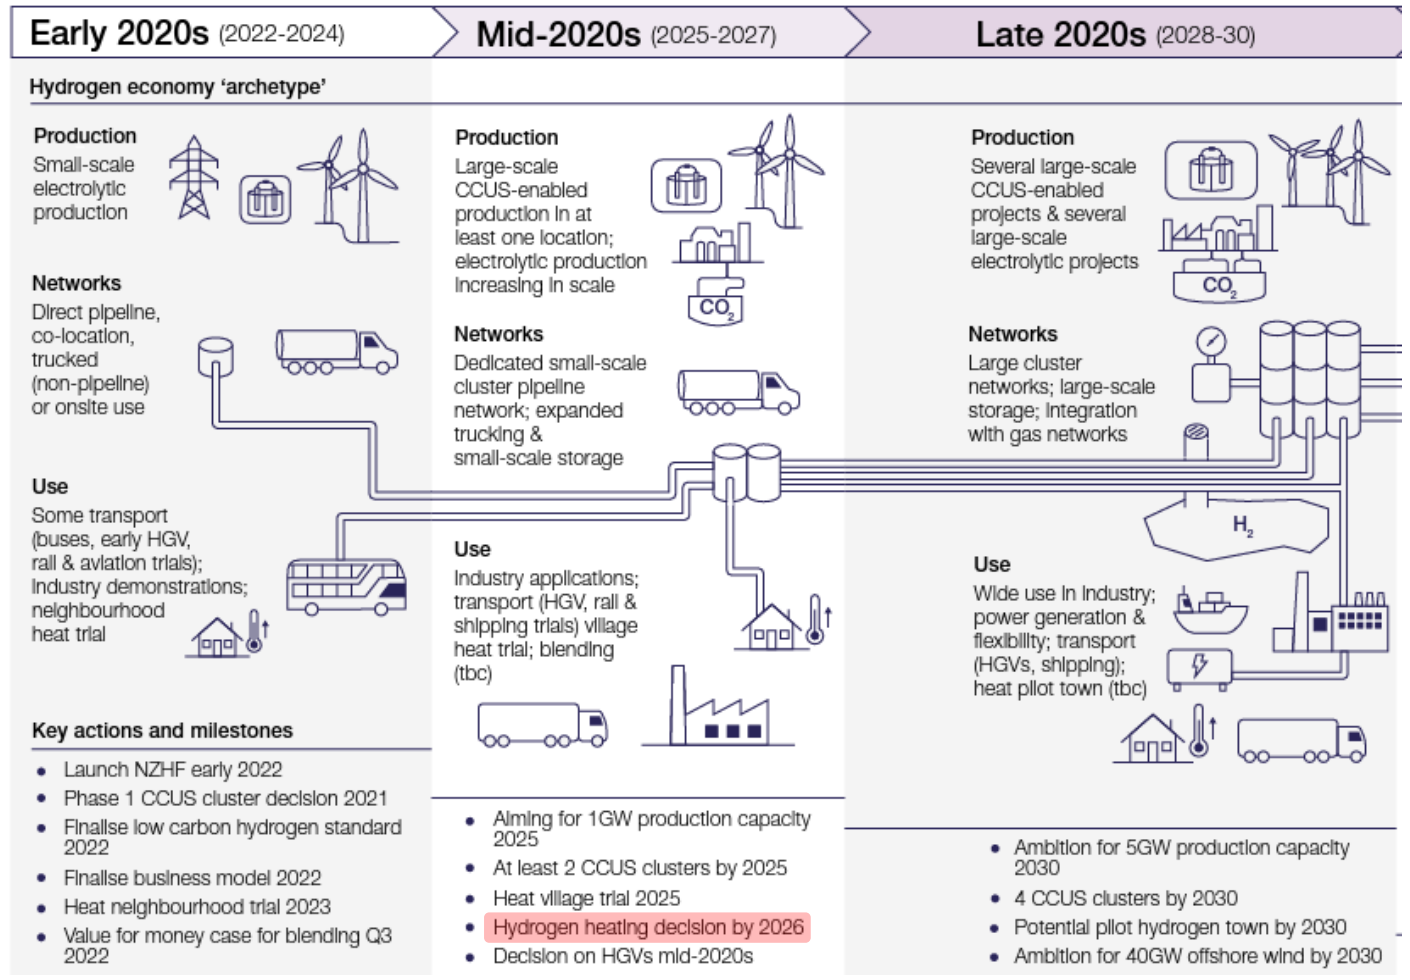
Early 2020s (2022-2024)

Mid-2020s (2025-2027)

Late 2020s (2028-30)

Hydrogen economy 'archetype'

Production
Small-scale electrolytic production

Networks
Direct pipeline, co-location, trucked (non-pipeline) or onsite use

Use
Some transport (buses, early HGV, rail & aviation trials); industry demonstrations; neighbourhood heat trial

Production
Large-scale CCUS-enabled production in at least one location; electrolytic production increasing in scale

$CO_2$

Networks
Dedicated small-scale cluster pipeline network; expanded trucking & small-scale storage

Use
Industry applications; transport (HGV, rail & shipping trials) village heat trial; blending (tbc)

Production
Several large-scale CCUS-enabled projects & several large-scale electrolytic projects

$CO_2$

Networks
Large cluster networks; large-scale storage; integration with gas networks

$H_2$

Use
Wide use in industry; power generation & flexibility; transport (HGVs, shipping); heat pilot town (tbc)

Key actions and milestones
• Launch NZHF early 2022
• Phase 1 CCUS cluster decision 2021
• Finalise low carbon hydrogen standard 2022
• Finalise business model 2022
• Heat neighbourhood trial 2023
• Value for money case for blending Q3 2022

• Aiming for 1GW production capacity 2025
• At least 2 CCUS clusters by 2025
• Heat village trial 2025
• Hydrogen heating decision by 2026
• Decision on HGVs mid-2020s

• Ambition for 5GW production capacity 2030
• 4 CCUS clusters by 2030
• Potential pilot hydrogen town by 2030
• Ambition for 40GW offshore wind by 2030